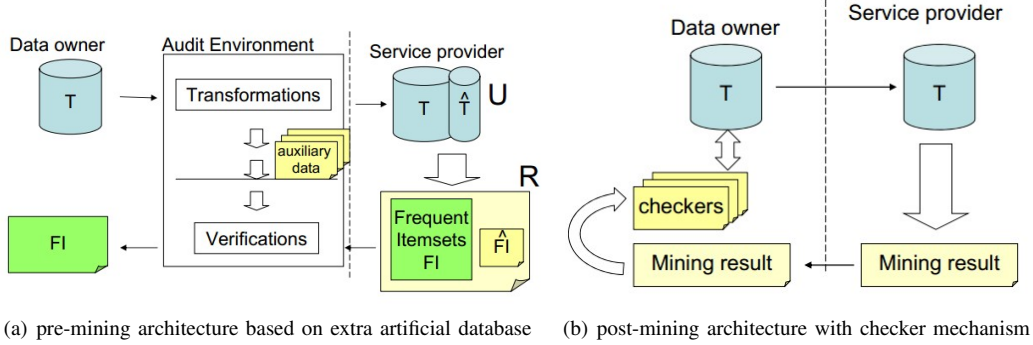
Data owner

T

Audit Environment

Transformations

auxiliary data

Verifications

FI

Service provider

T

$\hat{T}$

U

R

Frequent Itemsets FI

$\hat{FI}$

(a) pre-mining architecture based on extra artificial database

Data owner

T

checkers

Mining result

Service provider

T

Mining result

(b) post-mining architecture with checker mechanism